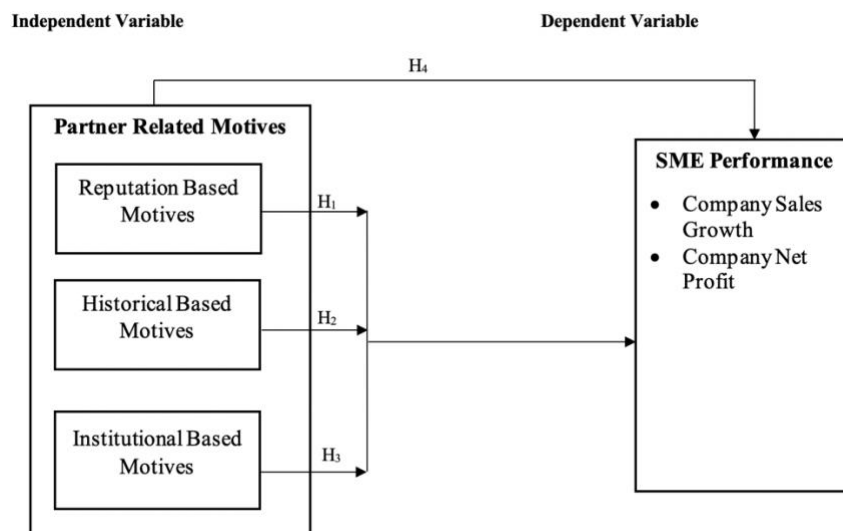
Independent Variable

Dependent Variable

$H_4$

Partner Related Motives

Reputation Based Motives

$H_1$

Historical Based Motives

$H_2$

Institutional Based Motives

$H_3$

SME Performance

- Company Sales Growth
- Company Net Profit